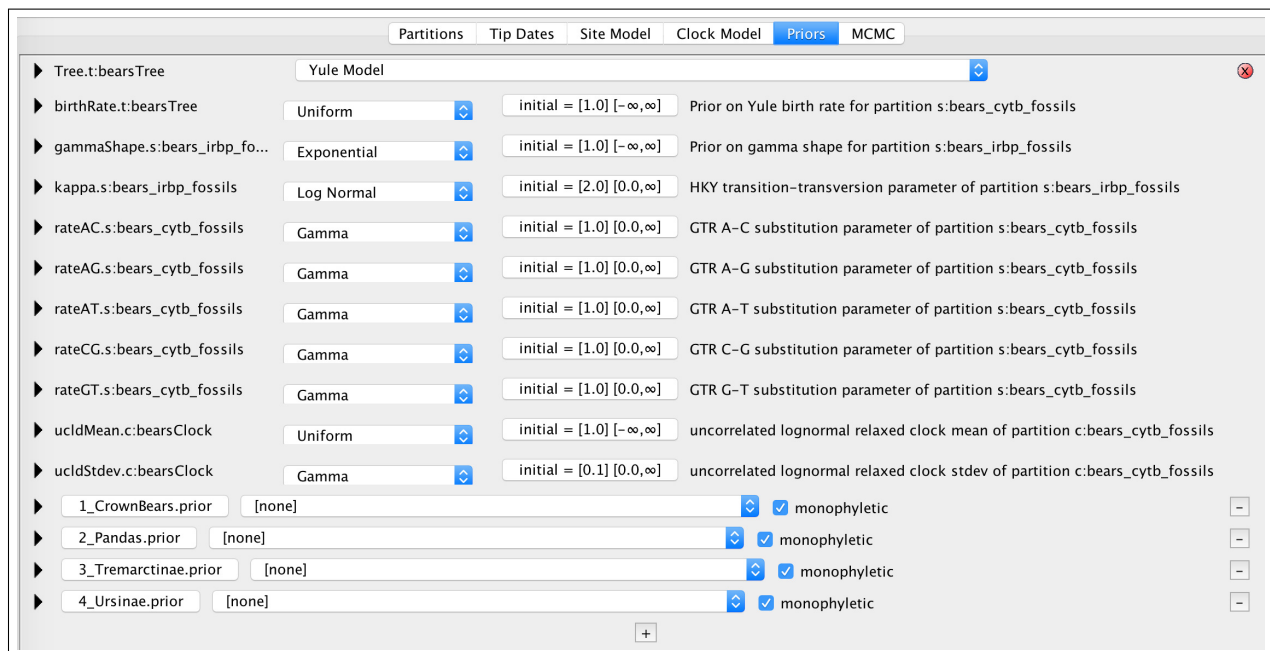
Partitions | Tip Dates | Site Model | Clock Model | Priors | MCMC

Tree.t:bearsTree | Yule Model

birthRate.t:bearsTree | Uniform | initial = [1.0] [−∞,∞] | Prior on Yule birth rate for partition s:bears_cytb_fossils

gammaShape.s:bears_irbp_fo... | Exponential | initial = [1.0] [−∞,∞] | Prior on gamma shape for partition s:bears_irbp_fossils

kappa.s:bears_irbp_fossils | Log Normal | initial = [2.0] [0.0,∞] | HKY transition-transversion parameter of partition s:bears_irbp_fossils

rateAC.s:bears_cytb_fossils | Gamma | initial = [1.0] [0.0,∞] | GTR A-C substitution parameter of partition s:bears_cytb_fossils

rateAG.s:bears_cytb_fossils | Gamma | initial = [1.0] [0.0,∞] | GTR A-G substitution parameter of partition s:bears_cytb_fossils

rateAT.s:bears_cytb_fossils | Gamma | initial = [1.0] [0.0,∞] | GTR A-T substitution parameter of partition s:bears_cytb_fossils

rateCG.s:bears_cytb_fossils | Gamma | initial = [1.0] [0.0,∞] | GTR C-G substitution parameter of partition s:bears_cytb_fossils

rateGT.s:bears_cytb_fossils | Gamma | initial = [1.0] [0.0,∞] | GTR G-T substitution parameter of partition s:bears_cytb_fossils

ucldMean.c:bearsClock | Uniform | initial = [1.0] [−∞,∞] | uncorrelated lognormal relaxed clock mean of partition c:bears_cytb_fossils

ucldStdev.c:bearsClock | Gamma | initial = [0.1] [0.0,∞] | uncorrelated lognormal relaxed clock stdev of partition c:bears_cytb_fossils

1_CrownBears.prior | [none] | monophyletic | −

2_Pandas.prior | [none] | monophyletic | −

3_Tremarctinae.prior | [none] | monophyletic | −

4_Ursinae.prior | [none] | monophyletic | −

+